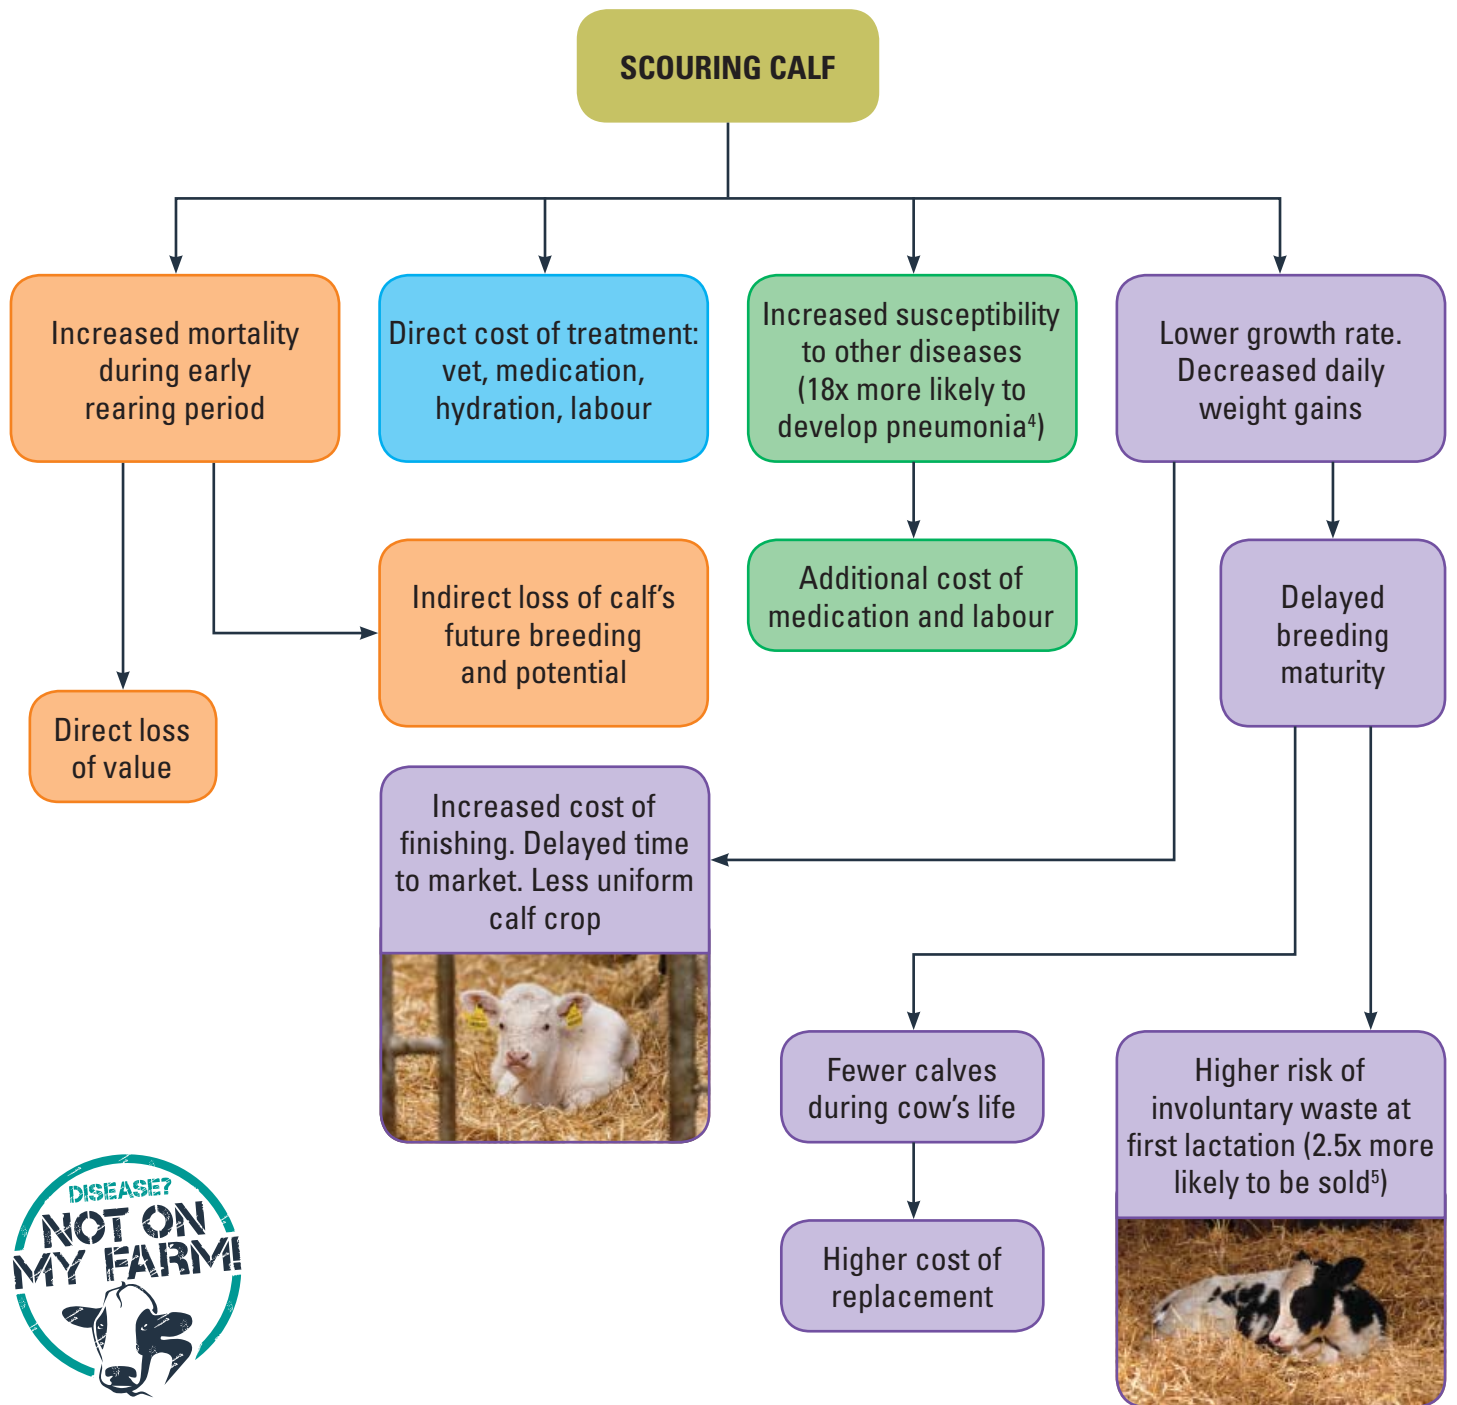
SCOURING CALF

Increased mortality during early rearing period

Direct cost of treatment: vet, medication, hydration, labour

Increased susceptibility to other diseases (18x more likely to develop pneumonia$^4$)

Lower growth rate. Decreased daily weight gains

Indirect loss of calf's future breeding and potential

Additional cost of medication and labour

Delayed breeding maturity

Direct loss of value

Increased cost of finishing. Delayed time to market. Less uniform calf crop

Fewer calves during cow's life

Higher risk of involuntary waste at first lactation (2.5x more likely to be sold$^5$)

Higher cost of replacement

DISEASE? NOT ON MY FARM!